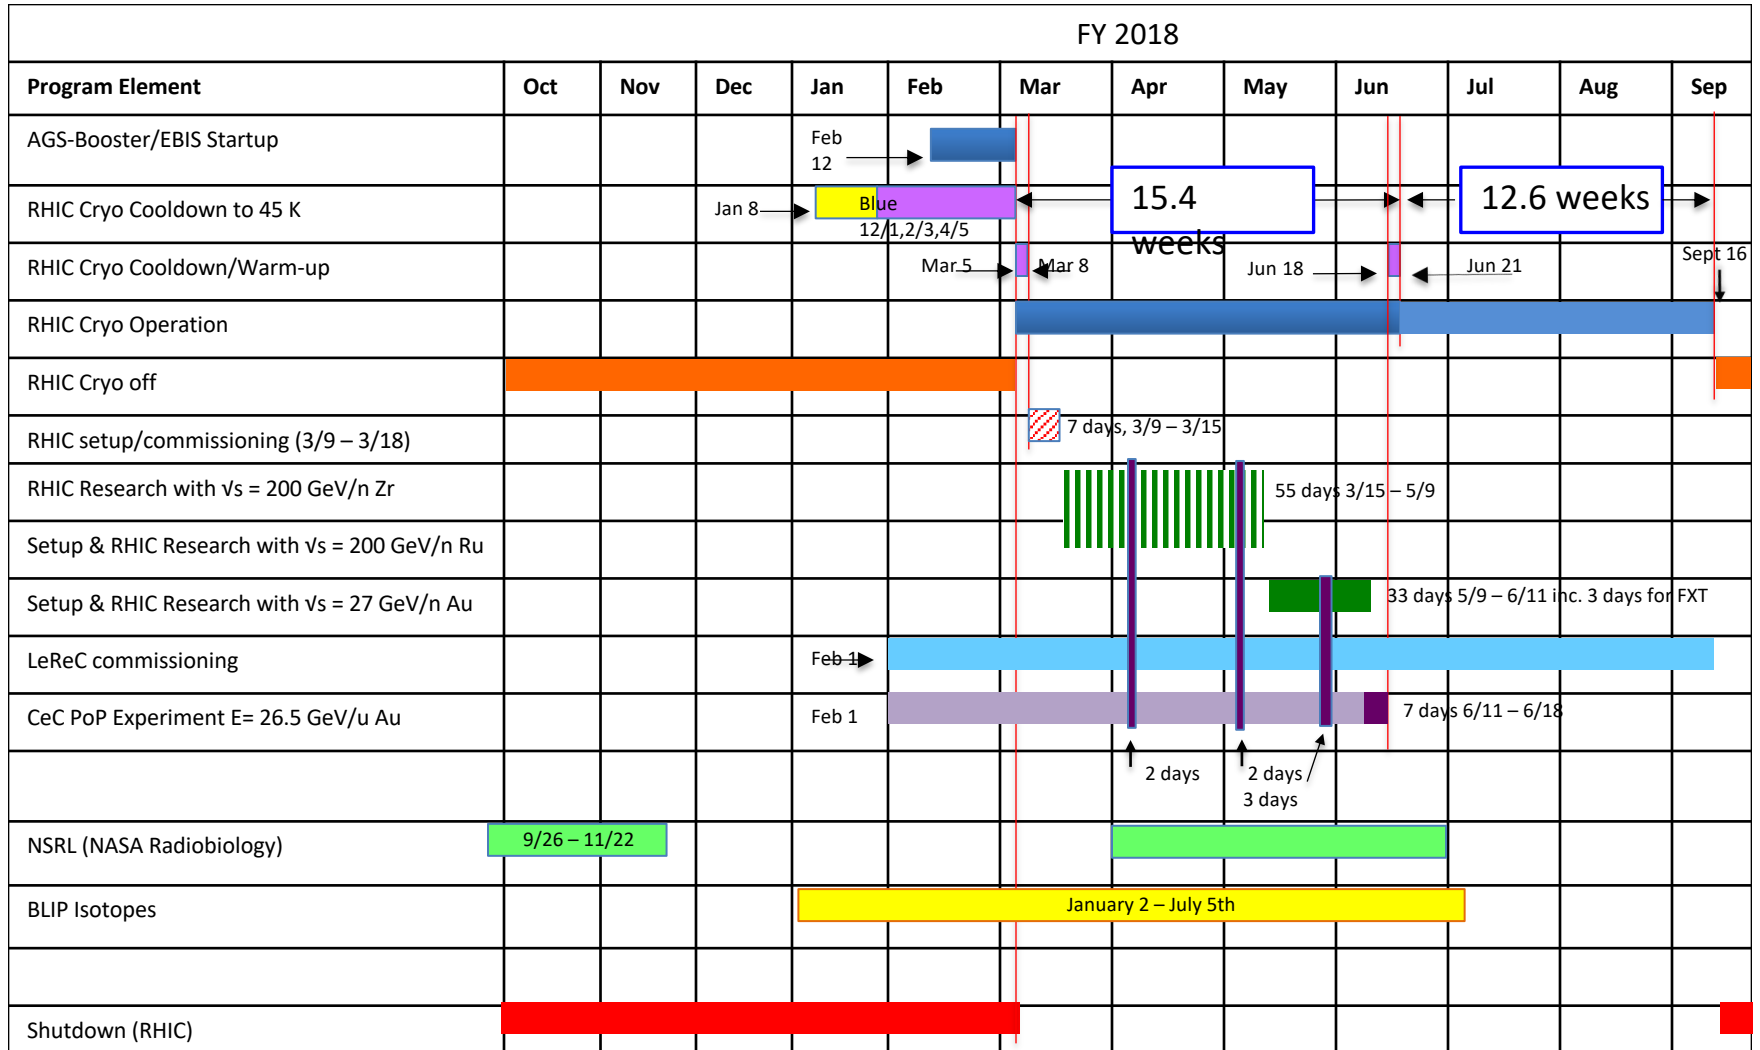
FY 2018

| Program Element | Oct | Nov | Dec | Jan | Feb | Mar | Apr | May | Jun | Jul | Aug | Sep |
|---|---|---|---|---|---|---|---|---|---|---|---|---|
| AGS-Booster/EBIS Startup | | | | Feb 12 | | | | | | | | |
| RHIC Cryo Cooldown to 45 K | | | Jan 8 | Blue 12/1,2/3,4/5 | | | 15.4 weeks | | | 12.6 weeks | | |
| RHIC Cryo Cooldown/Warm-up | | | | | Mar 5 | Mar 8 | | Jun 18 | Jun 21 | | | Sept 16 |
| RHIC Cryo Operation | | | | | | | | | | | | |
| RHIC Cryo off | | | | | | | | | | | | |
| RHIC setup/commissioning (3/9 – 3/18) | | | | | | 7 days, 3/9 – 3/15 | | | | | | |
| RHIC Research with √s = 200 GeV/n Zr | | | | | | | | 55 days 3/15 – 5/9 | | | | |
| Setup & RHIC Research with √s = 200 GeV/n Ru | | | | | | | | | | | | |
| Setup & RHIC Research with √s = 27 GeV/n Au | | | | | | | | | 33 days 5/9 – 6/11 inc. 3 days for FXT | | | |
| LeReC commissioning | | | | Feb 1 | | | | | | | | |
| CeC PoP Experiment E= 26.5 GeV/u Au | | | | Feb 1 | | | | | 7 days 6/11 – 6/18 | | | |
| | | | | | | | 2 days | 2 days 3 days | | | | |
| NSRL (NASA Radiobiology) | 9/26 – 11/22 | | | | | | | | | | | |
| BLIP Isotopes | | | | January 2 – July 5th | | | | | | | | |
| | | | | | | | | | | | | |
| Shutdown (RHIC) | | | | | | | | | | | | |